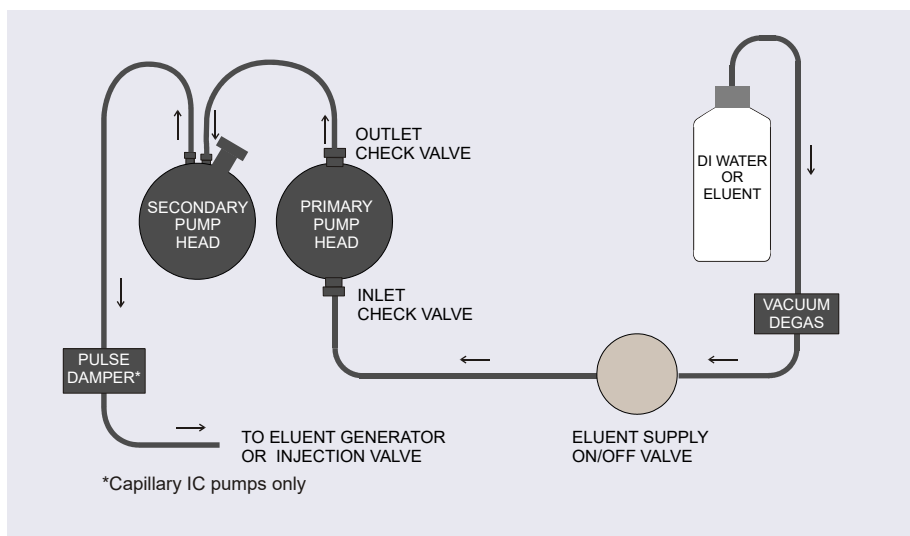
SECONDARY PUMP HEAD

PRIMARY PUMP HEAD

OUTLET CHECK VALVE

INLET CHECK VALVE

DI WATER OR ELUENT

VACUUM DEGAS

PULSE DAMPER*

TO ELUENT GENERATOR OR INJECTION VALVE

ELUENT SUPPLY ON/OFF VALVE

*Capillary IC pumps only